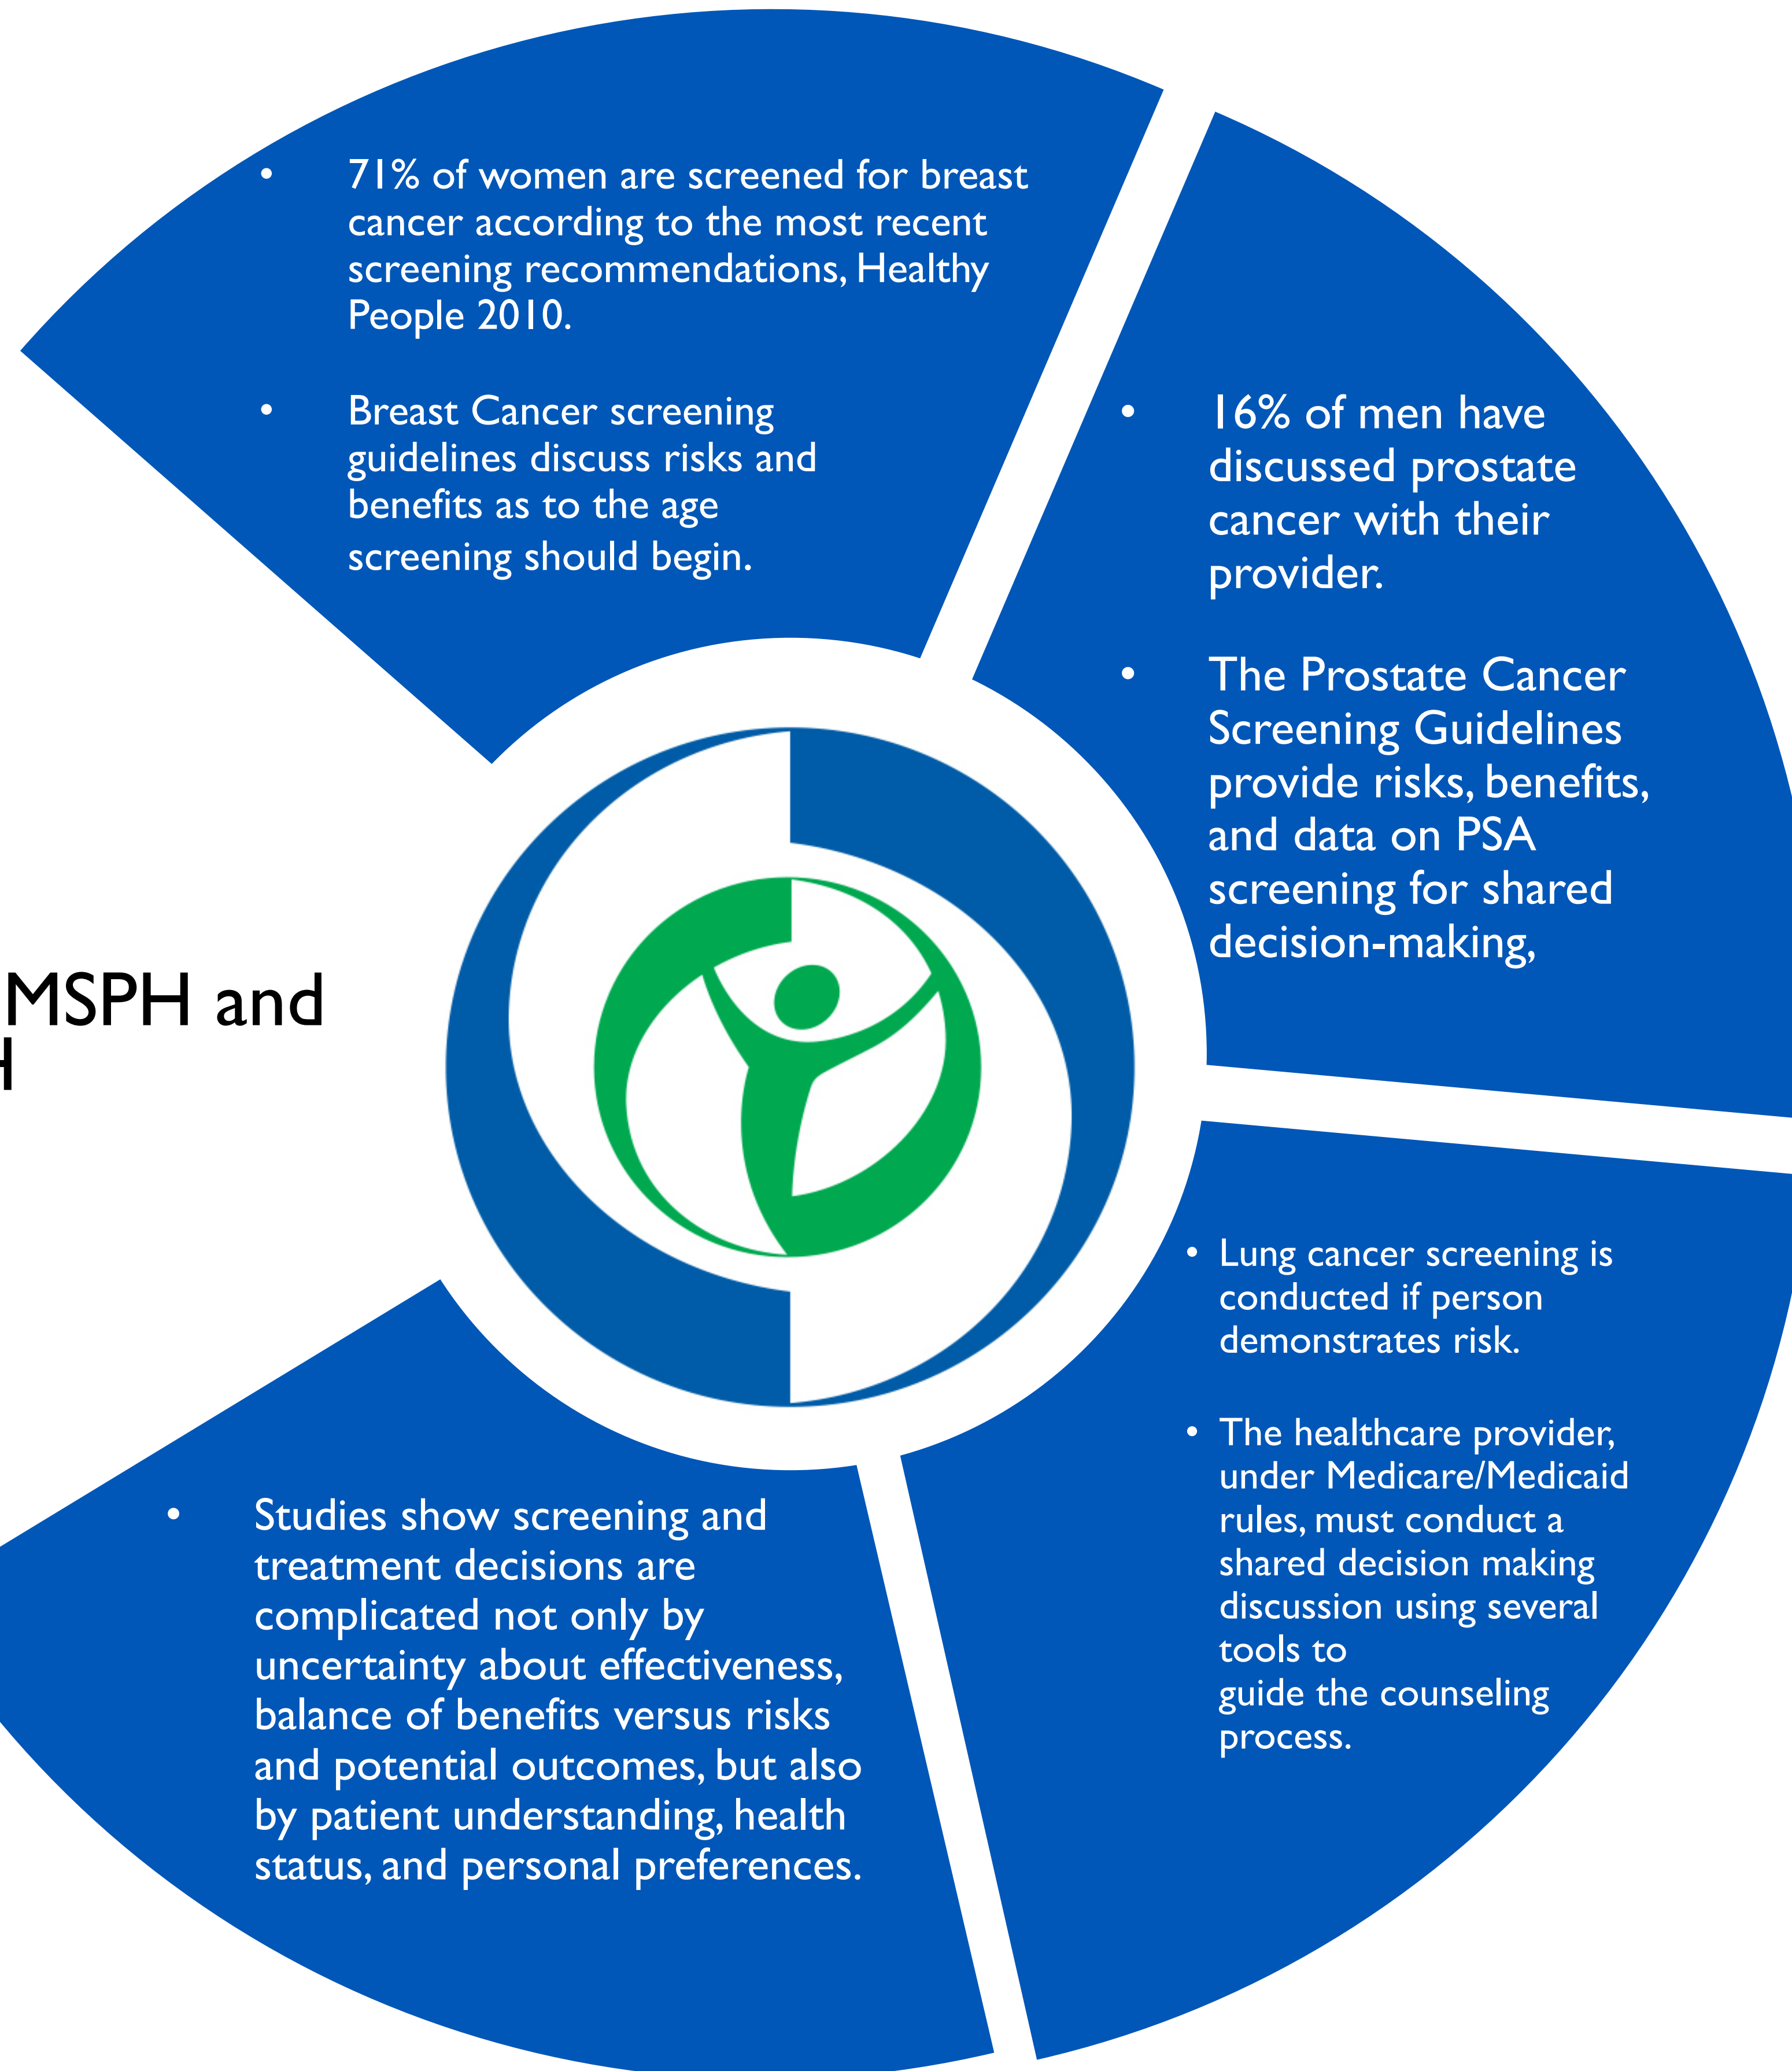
- 71% of women are screened for breast cancer according to the most recent screening recommendations, Healthy People 2010.

- Breast Cancer screening guidelines discuss risks and benefits as to the age screening should begin.

- 16% of men have discussed prostate cancer with their provider.

- The Prostate Cancer Screening Guidelines provide risks, benefits, and data on PSA screening for shared decision-making,

MSPH and
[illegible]

- Lung cancer screening is conducted if person demonstrates risk.

- The healthcare provider, under Medicare/Medicaid rules, must conduct a shared decision making discussion using several tools to guide the counseling process.

- Studies show screening and treatment decisions are complicated not only by uncertainty about effectiveness, balance of benefits versus risks and potential outcomes, but also by patient understanding, health status, and personal preferences.